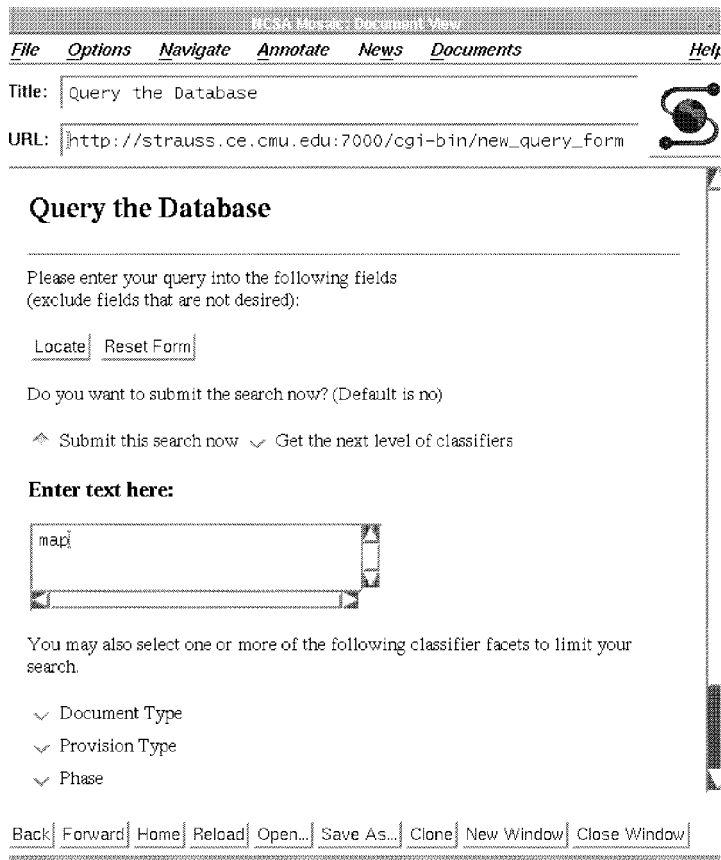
NCSA Mosaic: Document View

File Options Navigate Annotate News Documents Help

Title: Query the Database

URL: http://strauss.ce.cmu.edu:7000/cgi-bin/new_query_form

Query the Database

Please enter your query into the following fields (exclude fields that are not desired):

Locate Reset Form

Do you want to submit the search now? (Default is no)

Submit this search now Get the next level of classifiers

Enter text here:

map

You may also select one or more of the following classifier facets to limit your search.

Document Type

Provision Type

Phase

Back Forward Home Reload Open... Save As... Clone New Window Close Window